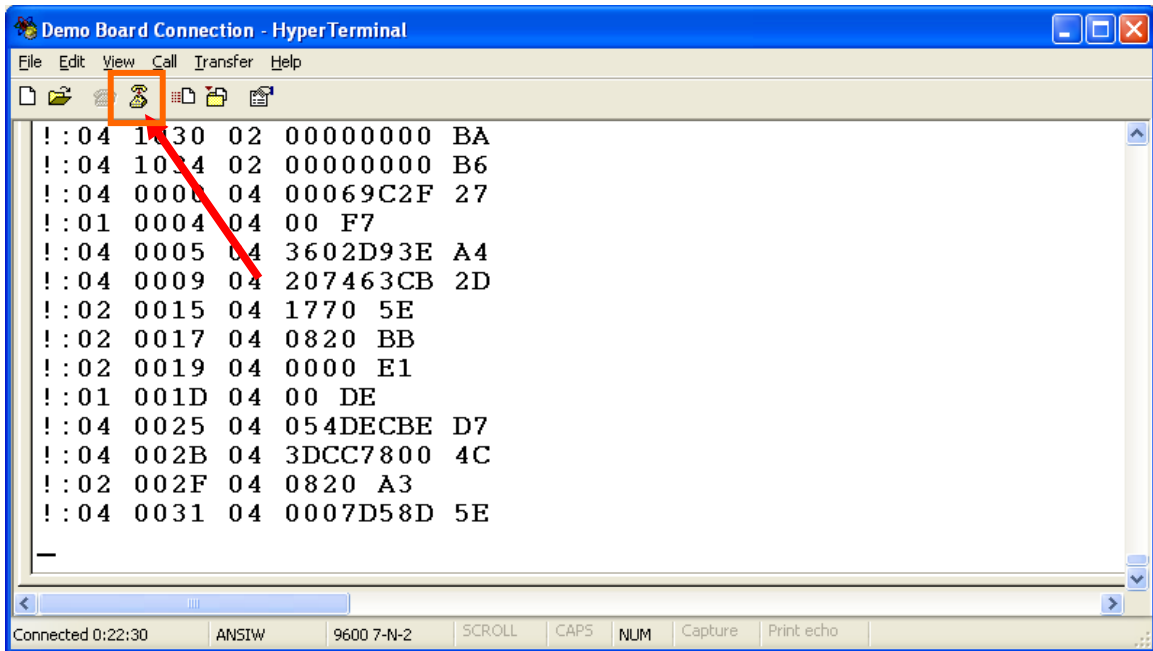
Demo Board Connection - HyperTerminal

File Edit View Call Transfer Help

!:04 1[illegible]30 02 00000000 BA
!:04 10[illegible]4 02 00000000 B6
!:04 000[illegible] 04 00069C2F 27
!:01 0004 04 00 F7
!:04 0005 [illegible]4 3602D93E A4
!:04 0009 04 207463CB 2D
!:02 0015 04 1770 5E
!:02 0017 04 0820 BB
!:02 0019 04 0000 E1
!:01 001D 04 00 DE
!:04 0025 04 054DECBE D7
!:04 002B 04 3DCC7800 4C
!:02 002F 04 0820 A3
!:04 0031 04 0007D58D 5E

Connected 0:22:30 | ANSIW | 9600 7-N-2 | SCROLL | CAPS | NUM | Capture | Print echo